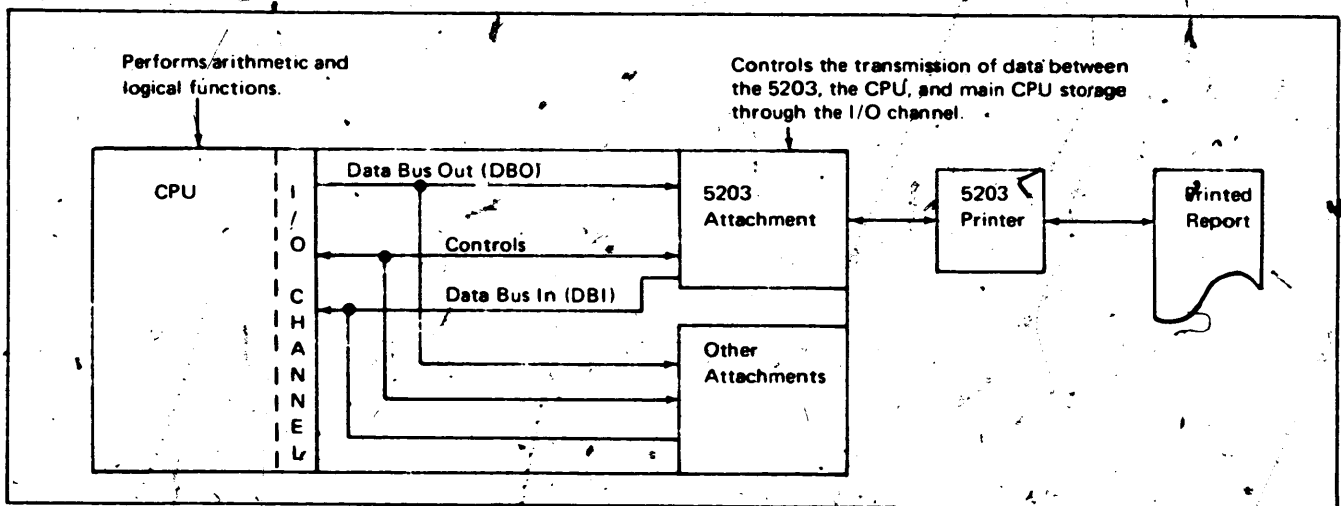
Performs arithmetic and logical functions.

Controls the transmission of data between the 5203, the CPU, and main CPU storage through the I/O channel.

CPU

I/O CHANNEL

Data Bus Out (DBO)

Controls

Data Bus In (DBI)

5203 Attachment

Other Attachments

5203 Printer

Printed Report